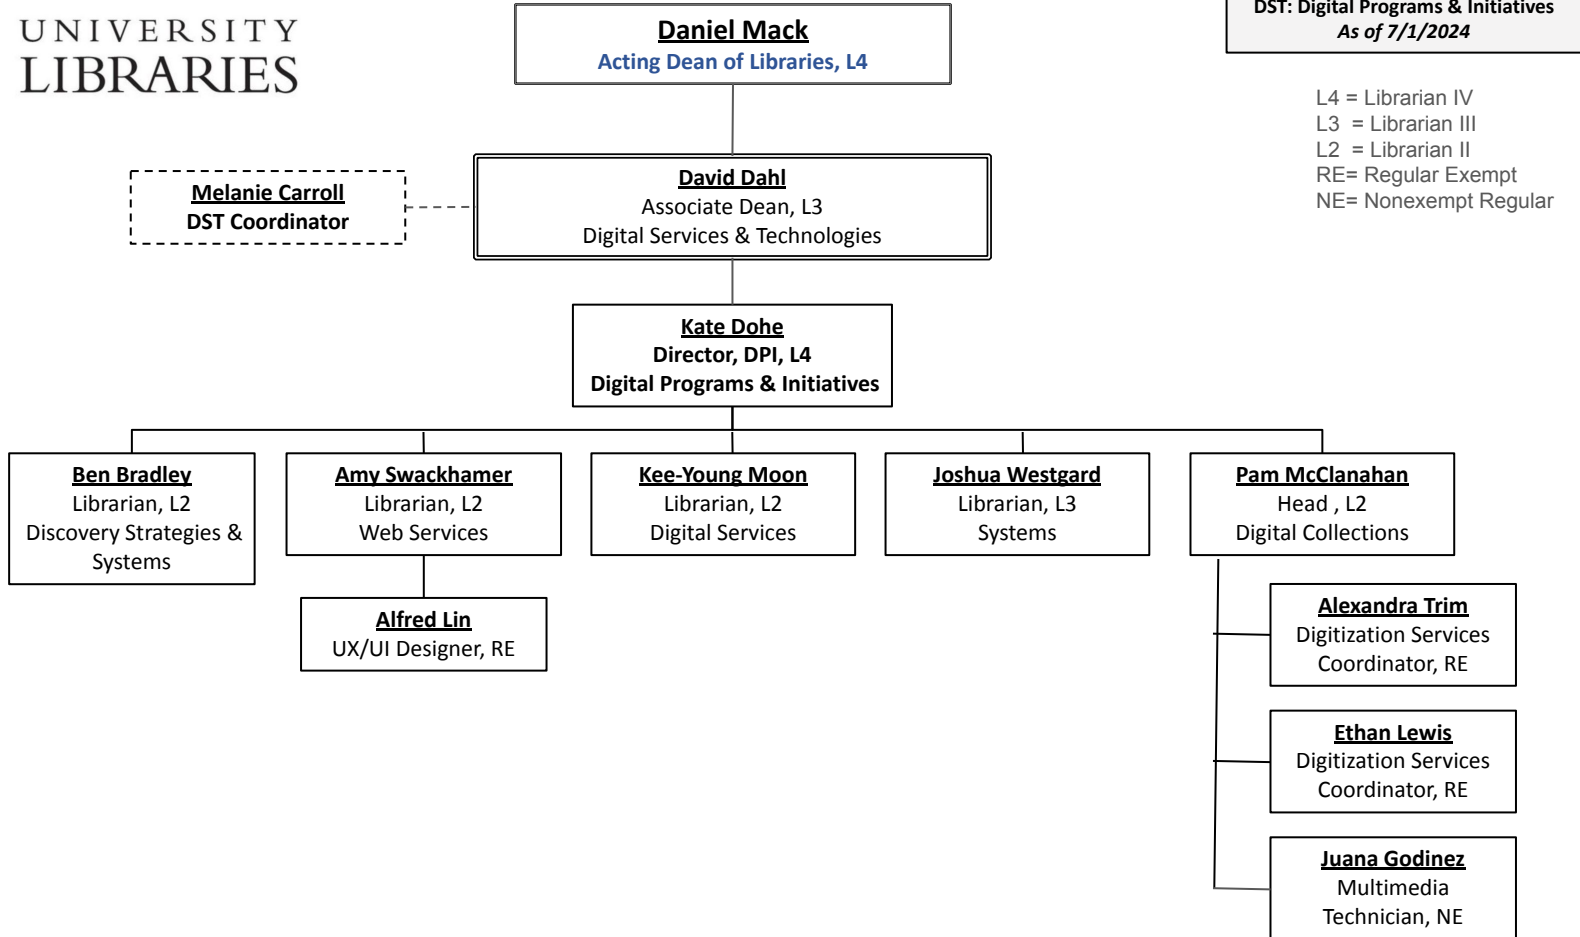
UNIVERSITY
LIBRARIES

Daniel Mack
Acting Dean of Libraries, L4

DST: Digital Programs & Initiatives
As of 7/1/2024

L4 = Librarian IV
L3 = Librarian III
L2 = Librarian II
RE= Regular Exempt
NE= Nonexempt Regular

Melanie Carroll
DST Coordinator

David Dahl
Associate Dean, L3
Digital Services & Technologies

Kate Dohe
Director, DPI, L4
Digital Programs & Initiatives

Ben Bradley
Librarian, L2
Discovery Strategies & Systems

Amy Swackhamer
Librarian, L2
Web Services

Kee-Young Moon
Librarian, L2
Digital Services

Joshua Westgard
Librarian, L3
Systems

Pam McClanahan
Head , L2
Digital Collections

Alfred Lin
UX/UI Designer, RE

Alexandra Trim
Digitization Services Coordinator, RE

Ethan Lewis
Digitization Services Coordinator, RE

Juana Godinez
Multimedia Technician, NE